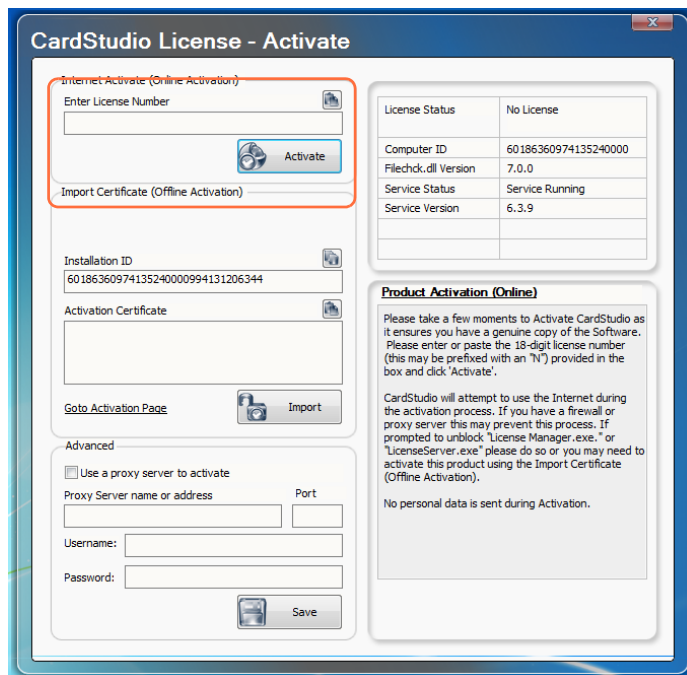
CardStudio License - Activate

Internet Activate (Online Activation)

Enter License Number

Activate

Import Certificate (Offline Activation)

Installation ID

601863609741352400009941312063​44

Activation Certificate

Goto Activation Page

Import

Advanced

Use a proxy server to activate

Proxy Server name or address

Port

Username:

Password:

Save

| License Status | No License |
|---|---|
| Computer ID | 601863609741352400​00 |
| Filechck.dll Version | 7.0.0 |
| Service Status | Service Running |
| Service Version | 6.3.9 |
| | |
| | |

Product Activation (Online)

Please take a few moments to Activate CardStudio as it ensures you have a genuine copy of the Software. Please enter or paste the 18-digit license number (this may be prefixed with an "N") provided in the box and click 'Activate'.

CardStudio will attempt to use the Internet during the activation process. If you have a firewall or proxy server this may prevent this process. If prompted to unblock "License Manager.exe." or "LicenseServer.exe" please do so or you may need to activate this product using the Import Certificate (Offline Activation).

No personal data is sent during Activation.